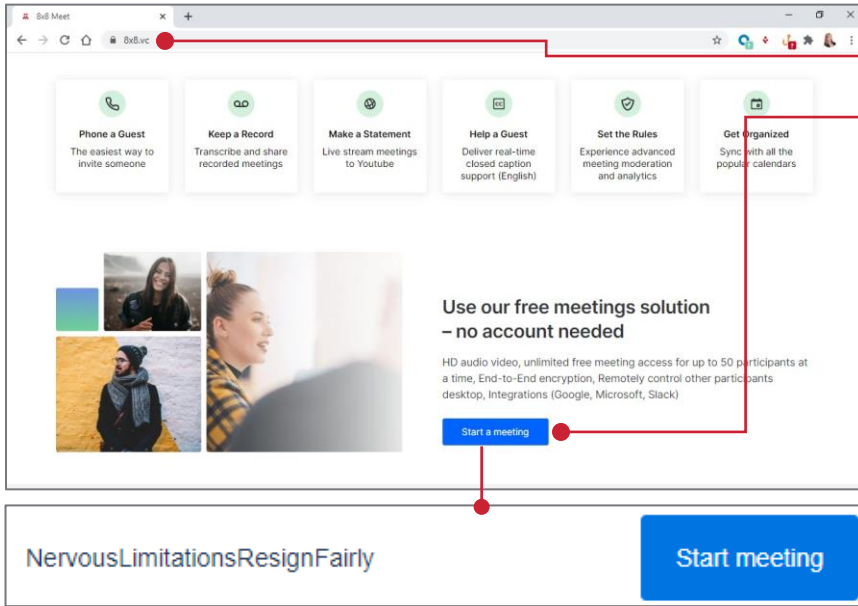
8x8 Meet

8x8.vc

Phone a Guest
The easiest way to invite someone

Keep a Record
Transcribe and share recorded meetings

Make a Statement
Live stream meetings to Youtube

Help a Guest
Deliver real-time closed caption support (English)

Set the Rules
Experience advanced meeting moderation and analytics

Get Organized
Sync with all the popular calendars

Use our free meetings solution – no account needed

HD audio video, unlimited free meeting access for up to 50 participants at a time, End-to-End encryption, Remotely control other participants desktop, Integrations (Google, Microsoft, Slack)

Start a meeting

NervousLimitationsResignFairly

Start meeting